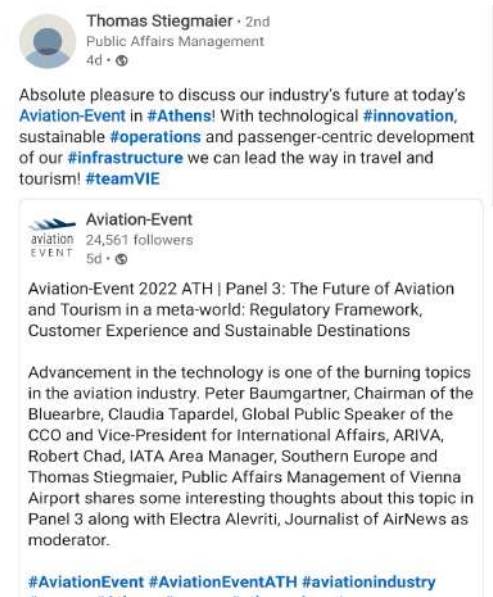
Thomas Stiegmaier • 2nd
Public Affairs Management
4d •

Absolute pleasure to discuss our industry's future at today's Aviation-Event in #Athens! With technological #innovation, sustainable #operations and passenger-centric development of our #infrastructure we can lead the way in travel and tourism! #teamVIE

aviation EVENT
Aviation-Event
24,561 followers
5d •

Aviation-Event 2022 ATH | Panel 3: The Future of Aviation and Tourism in a meta-world: Regulatory Framework, Customer Experience and Sustainable Destinations

Advancement in the technology is one of the burning topics in the aviation industry. Peter Baumgartner, Chairman of the Bluearbre, Claudia Tapardel, Global Public Speaker of the CCO and Vice-President for International Affairs, ARIVA, Robert Chad, IATA Area Manager, Southern Europe and Thomas Stiegmaier, Public Affairs Management of Vienna Airport shares some interesting thoughts about this topic in Panel 3 along with Electra Alevriti, Journalist of AirNews as moderator.

#AviationEvent #AviationEventATH #aviationindustry
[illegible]